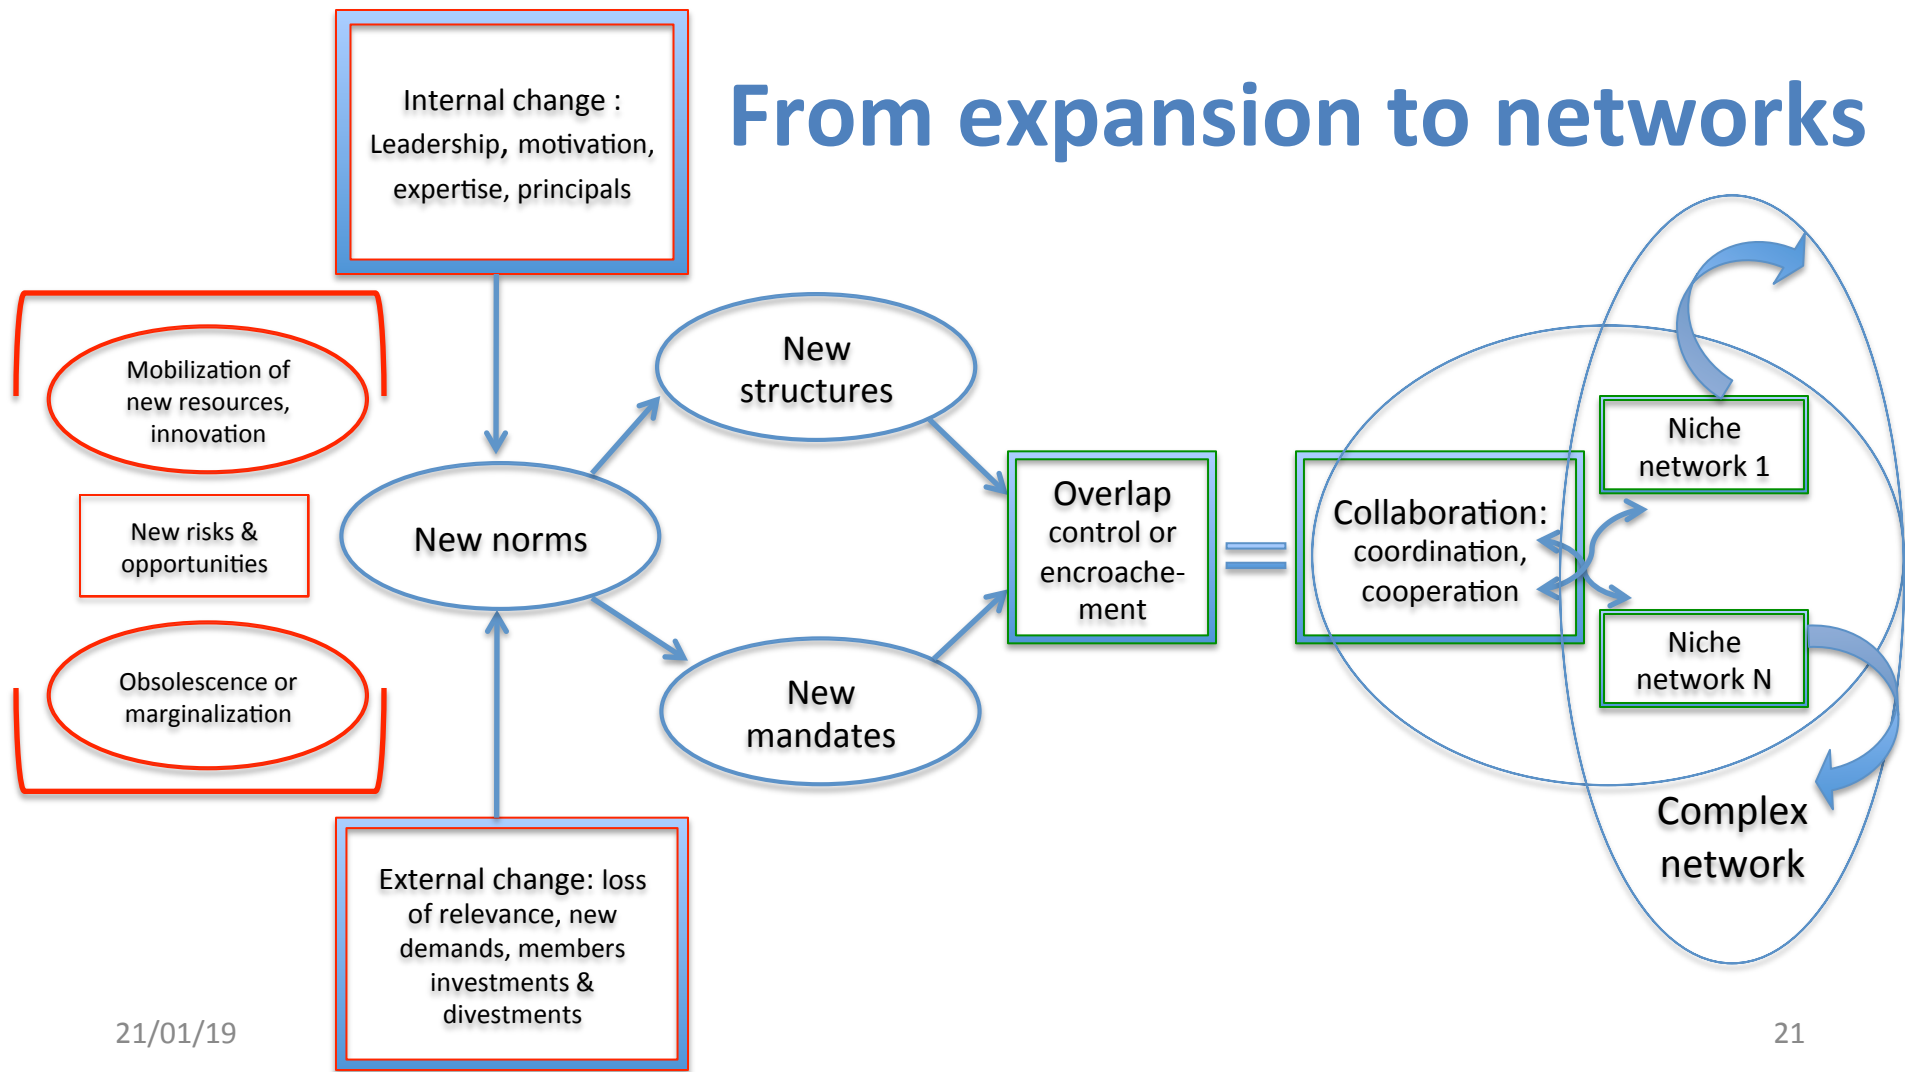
Internal change : Leadership, motivation, expertise, principals

From expansion to networks

Mobilization of new resources, innovation

New risks & opportunities

Obsolescence or marginalization

New norms

New structures

New mandates

Overlap control or encroachement

=

Collaboration: coordination, cooperation

Niche network 1

Niche network N

Complex network

External change: loss of relevance, new demands, members investments & divestments

21/01/19

21